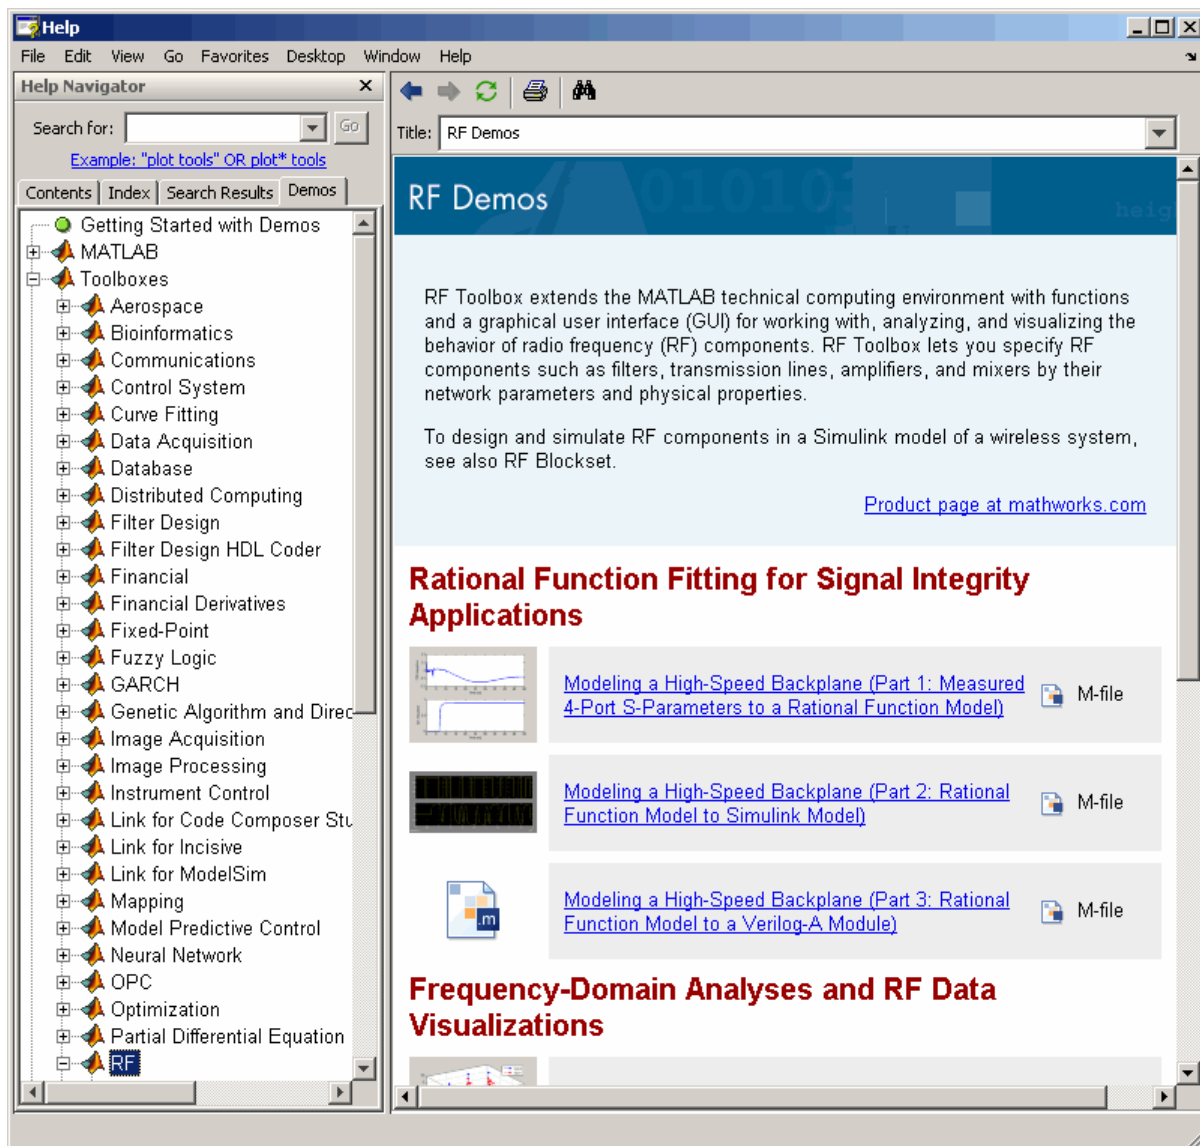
Help

File Edit View Go Favorites Desktop Window Help

Help Navigator

Search for:

Go

Example: "plot tools" OR plot* tools

Contents Index Search Results Demos

Getting Started with Demos
MATLAB
Toolboxes
Aerospace
Bioinformatics
Communications
Control System
Curve Fitting
Data Acquisition
Database
Distributed Computing
Filter Design
Filter Design HDL Coder
Financial
Financial Derivatives
Fixed-Point
Fuzzy Logic
GARCH
Genetic Algorithm and Direc
Image Acquisition
Image Processing
Instrument Control
Link for Code Composer Stu
Link for Incisive
Link for ModelSim
Mapping
Model Predictive Control
Neural Network
OPC
Optimization
Partial Differential Equation
RF

Title: RF Demos

RF Demos

RF Toolbox extends the MATLAB technical computing environment with functions and a graphical user interface (GUI) for working with, analyzing, and visualizing the behavior of radio frequency (RF) components. RF Toolbox lets you specify RF components such as filters, transmission lines, amplifiers, and mixers by their network parameters and physical properties.

To design and simulate RF components in a Simulink model of a wireless system, see also RF Blockset.

Product page at mathworks.com

Rational Function Fitting for Signal Integrity Applications

Modeling a High-Speed Backplane (Part 1: Measured 4-Port S-Parameters to a Rational Function Model) M-file

Modeling a High-Speed Backplane (Part 2: Rational Function Model to Simulink Model) M-file

Modeling a High-Speed Backplane (Part 3: Rational Function Model to a Verilog-A Module) M-file

Frequency-Domain Analyses and RF Data Visualizations